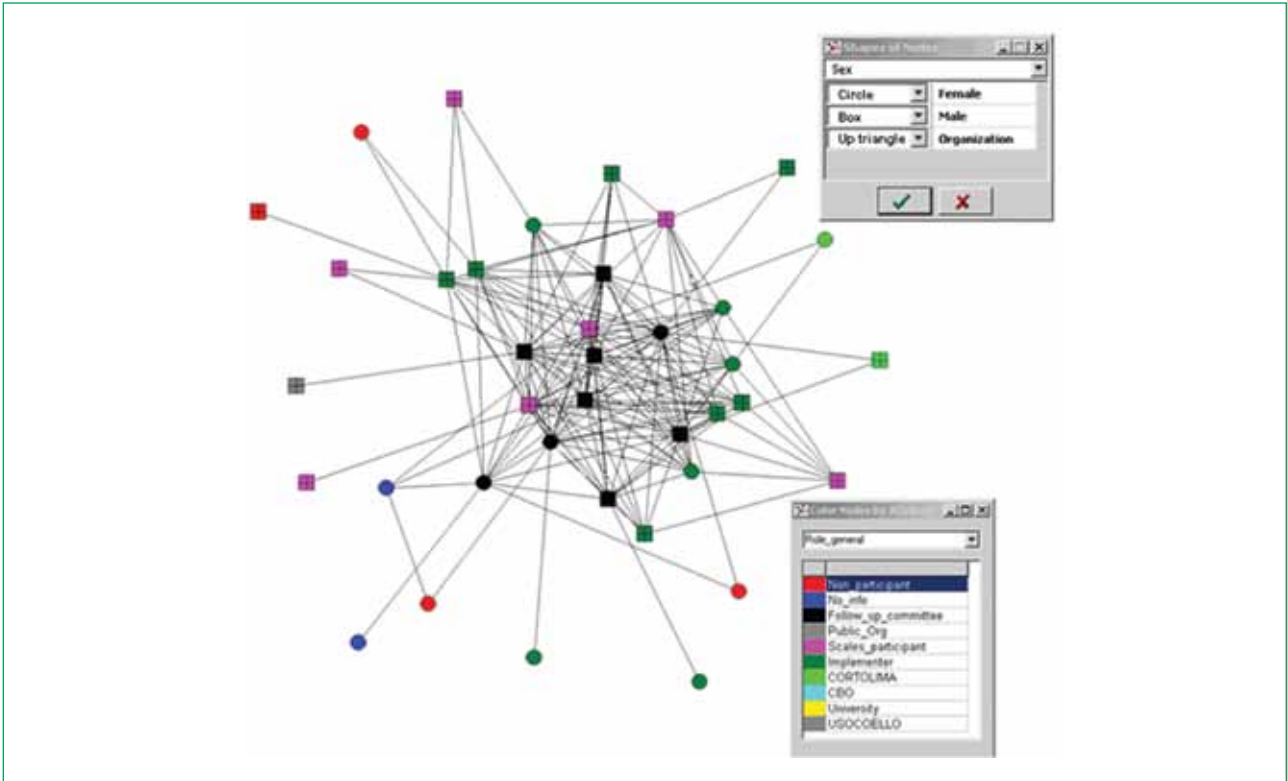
Shapes of Nodes

Sex

| Circle | Female |
|---|---|
| Box | Male |
| Up triangle | Organization |

✓ ✗

Color Nodes by Attribute

Role_general

Non_participant
No_info
Follow_up_committee
Public_Org
Scales_participant
Implementer
CORTOLIMA
CBO
University
USOCOELLO